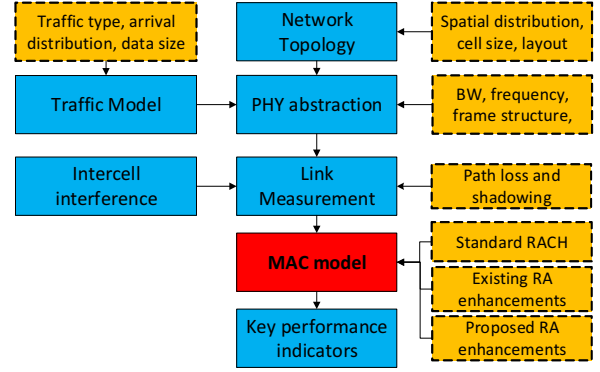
Traffic type, arrival distribution, data size

Network Topology

Spatial distribution, cell size, layout

Traffic Model

PHY abstraction

BW, frequency, frame structure,

Intercell interference

Link Measurement

Path loss and shadowing

MAC model

Standard RACH

Existing RA enhancements

Proposed RA enhancements

Key performance indicators